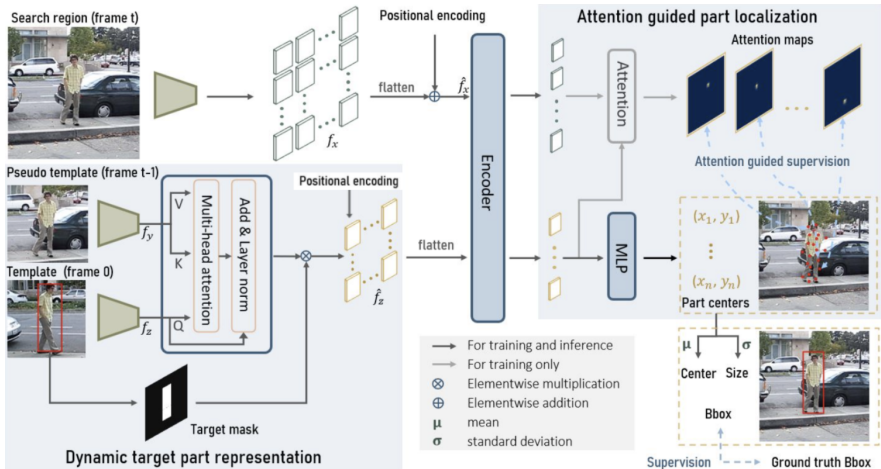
Search region (frame t)

Positional encoding

Attention guided part localization

Attention maps

flatten

$\hat{f}_x$

$f_x$

Attention

Encoder

Attention guided supervision

Pseudo template (frame t-1)

Positional encoding

V

Multi-head attention

Add & Layer norm

$f_y$

K

flatten

$(x_1, y_1)$

MLP

$\vdots$

$(x_n, y_n)$

Template (frame 0)

Q

$f_z$

$\hat{f}_z$

Part centers

For training and inference

For training only

$\otimes$ Elementwise multiplication

$\oplus$ Elementwise addition

$\mu$ mean

$\sigma$ standard deviation

$\mu$

$\sigma$

Center

Size

Bbox

Target mask

Dynamic target part representation

Supervision

Ground truth Bbox